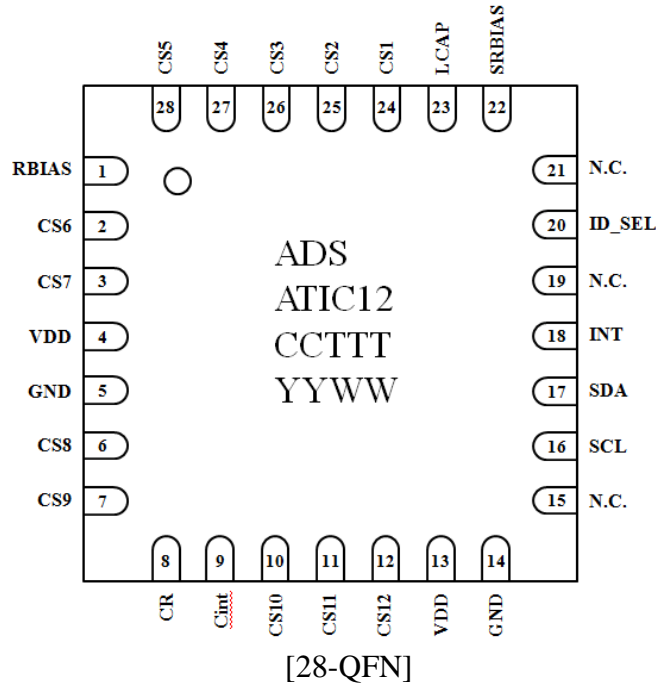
CS5 CS4 CS3 CS2 CS1 LCAP SRBIAS

28 27 26 25 24 23 22

RBIAS 1
CS6 2
CS7 3
VDD 4
GND 5
CS8 6
CS9 7

21 N.C.
20 ID_SEL
19 N.C.
18 INT
17 SDA
16 SCL
15 N.C.

ADS
ATIC12
CCTTT
YYWW

8 9 10 11 12 13 14

CR Cint CS10 CS11 CS12 VDD GND

[28-QFN]